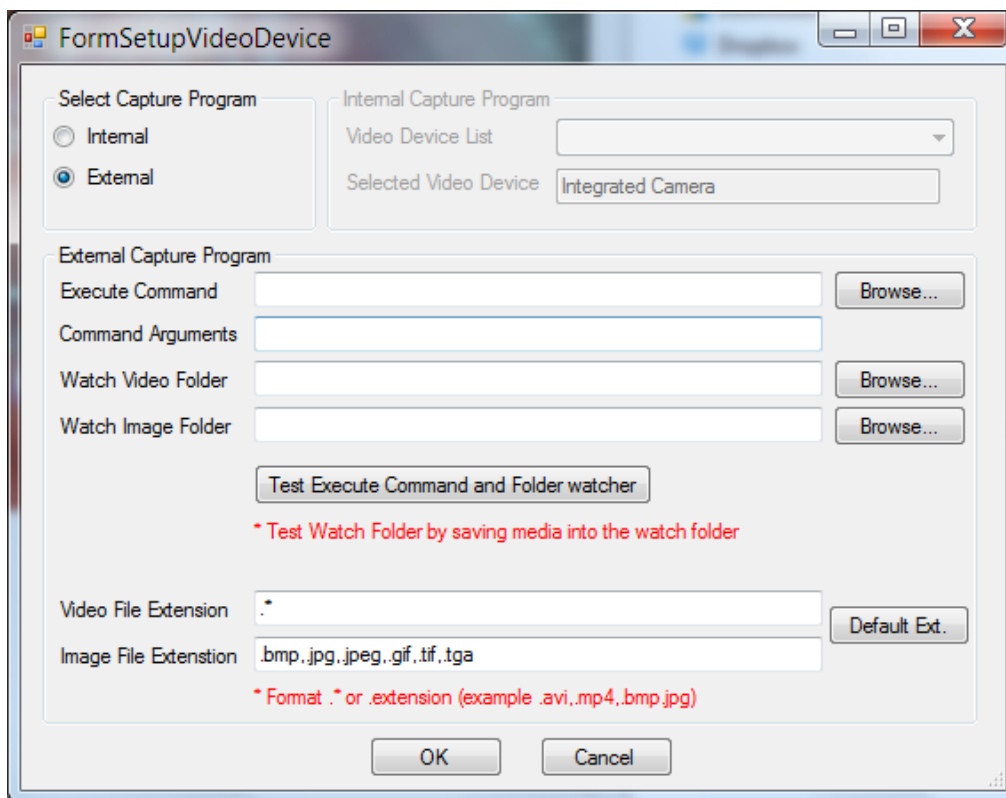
FormSetupVideoDevice

Select Capture Program
Internal
External

Internal Capture Program
Video Device List
Selected Video Device
Integrated Camera

External Capture Program
Execute Command
Browse...
Command Arguments
Watch Video Folder
Browse...
Watch Image Folder
Browse...
Test Execute Command and Folder watcher
* Test Watch Folder by saving media into the watch folder

Video File Extension
.*
Default Ext.
Image File Extenstion
.bmp,.jpg,.jpeg,.gif,.tif,.tga
* Format .* or .extension (example .avi,.mp4,.bmp.jpg)

OK
Cancel